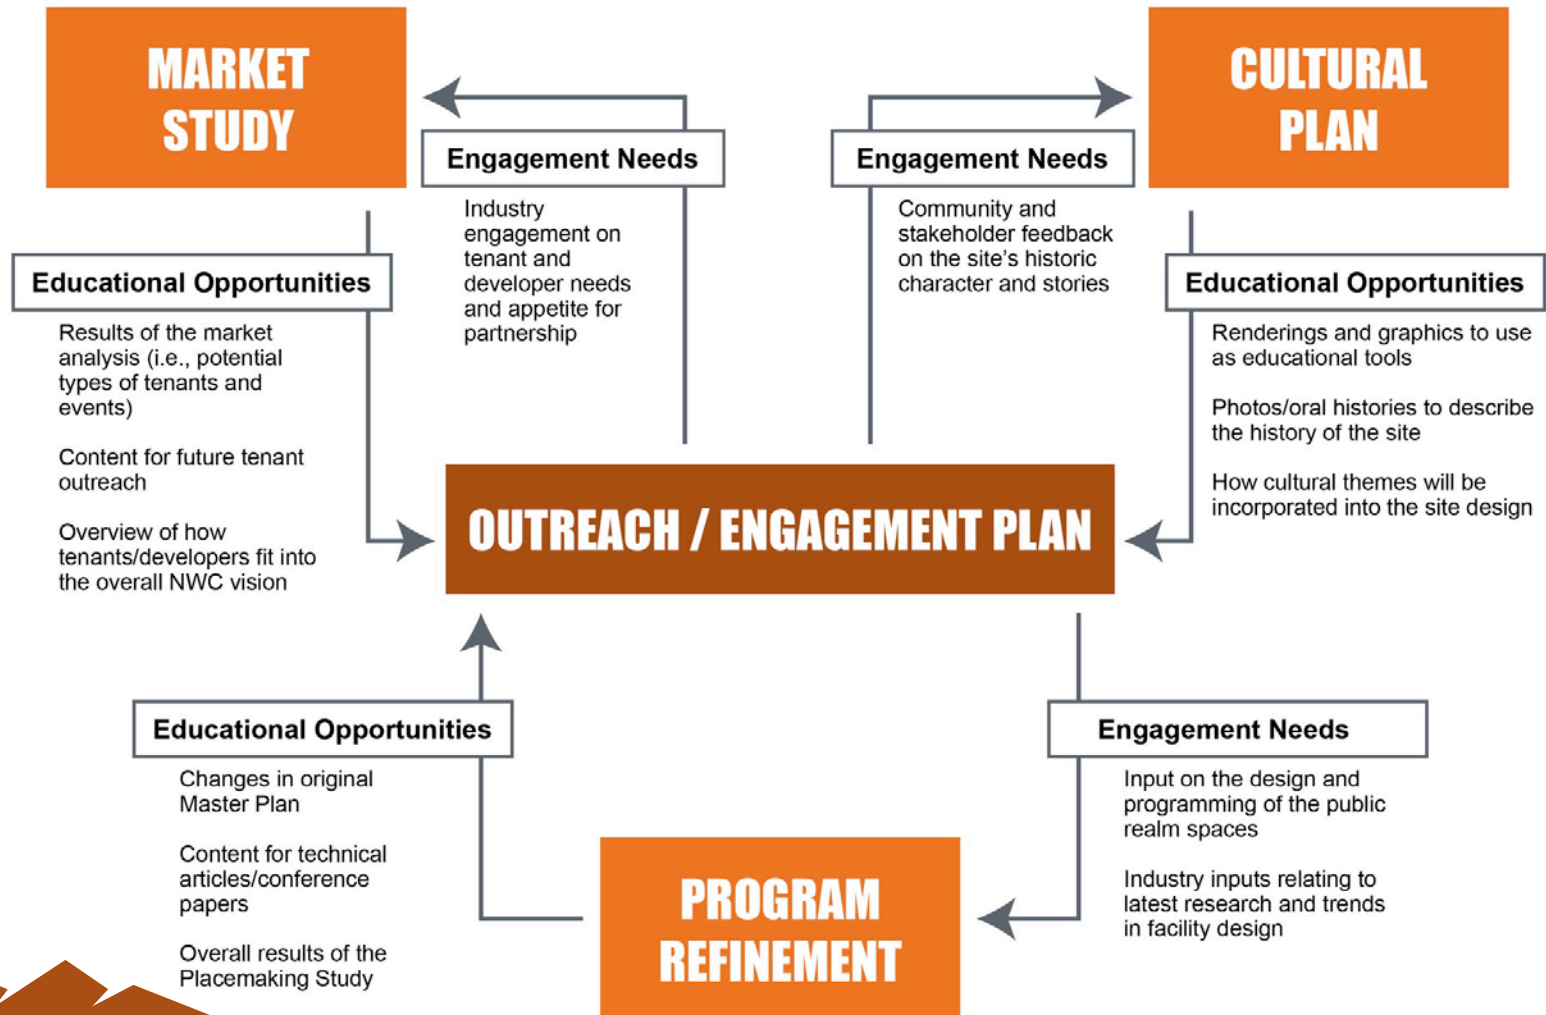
MARKET STUDY

Engagement Needs

Industry engagement on tenant and developer needs and appetite for partnership

Engagement Needs

Community and stakeholder feedback on the site's historic character and stories

CULTURAL PLAN

Educational Opportunities

Results of the market analysis (i.e., potential types of tenants and events)

Content for future tenant outreach

Overview of how tenants/developers fit into the overall NWC vision

Educational Opportunities

Renderings and graphics to use as educational tools

Photos/oral histories to describe the history of the site

How cultural themes will be incorporated into the site design

OUTREACH / ENGAGEMENT PLAN

Educational Opportunities

Changes in original Master Plan

Content for technical articles/conference papers

Overall results of the Placemaking Study

Engagement Needs

Input on the design and programming of the public realm spaces

Industry inputs relating to latest research and trends in facility design

PROGRAM REFINEMENT